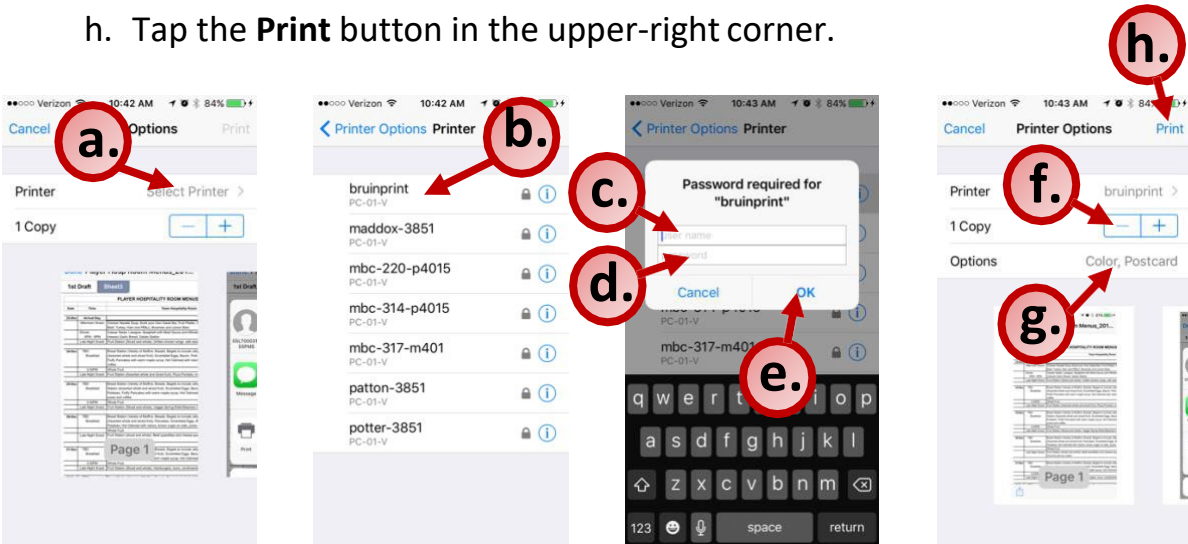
h. Tap the **Print** button in the upper-right corner.

h.

●●○○○ Verizon 10:42 AM 84%

Cancel a. Options Print

Printer Select Printer >

1 Copy − +

Page 1

●●○○○ Verizon 10:42 AM

< Printer Options Printer b.

bruinprint PC-01-V

maddox-3851 PC-01-V

mbc-220-p4015 PC-01-V

mbc-314-p4015 PC-01-V

mbc-317-m401 PC-01-V

patton-3851 PC-01-V

potter-3851 PC-01-V

●●○○○ Verizon 10:43 AM 84%

< Printer Options Printer

c. Password required for "bruinprint"

User name

d. Password

Cancel OK

e.

mbc-317-m401 PC-01-V

q w e r t y u i o p

a s d f g h j k l

z x c v b n m

123 space return

●●○○○ Verizon 10:43 AM

Cancel Printer Options Print

Printer f. bruinprint >

1 Copy − +

Options Color, Postcard

g.

Page 1